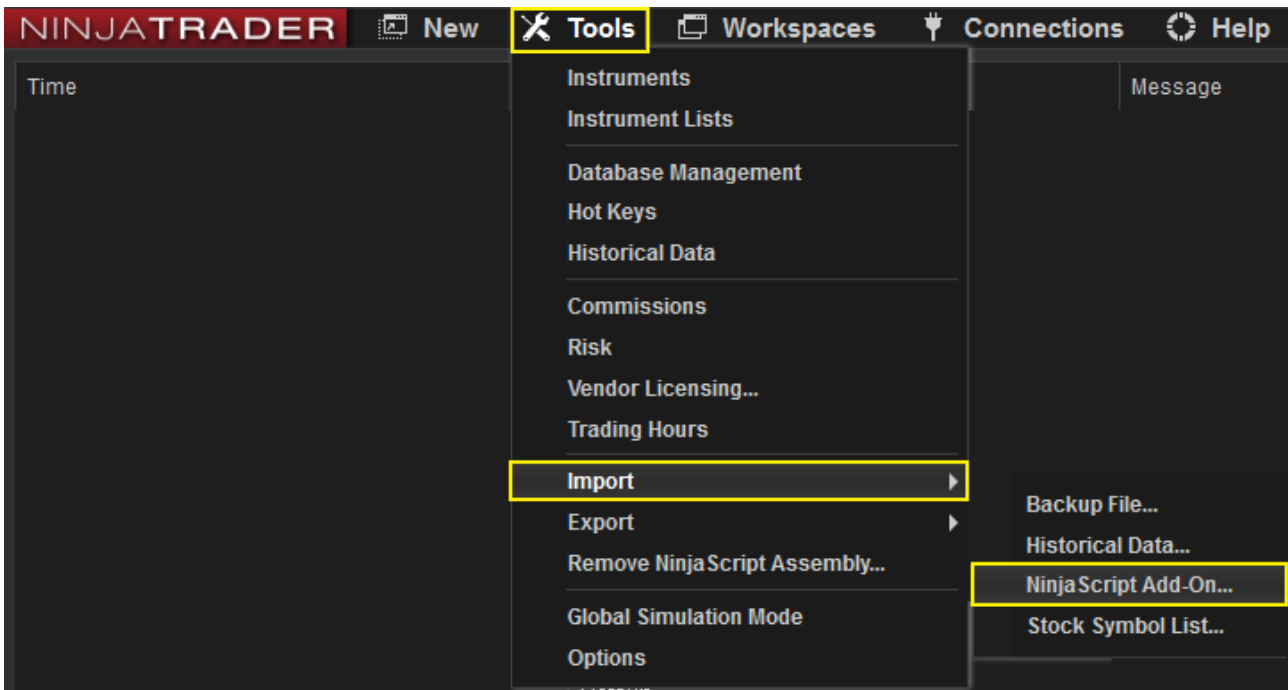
NINJATRADER New Tools Workspaces Connections Help

Time

Message

Instruments
Instrument Lists

Database Management
Hot Keys
Historical Data

Commissions
Risk
Vendor Licensing...
Trading Hours

Import
Export
Remove NinjaScript Assembly...

Global Simulation Mode
Options

Backup File...
Historical Data...
NinjaScript Add-On...
Stock Symbol List...